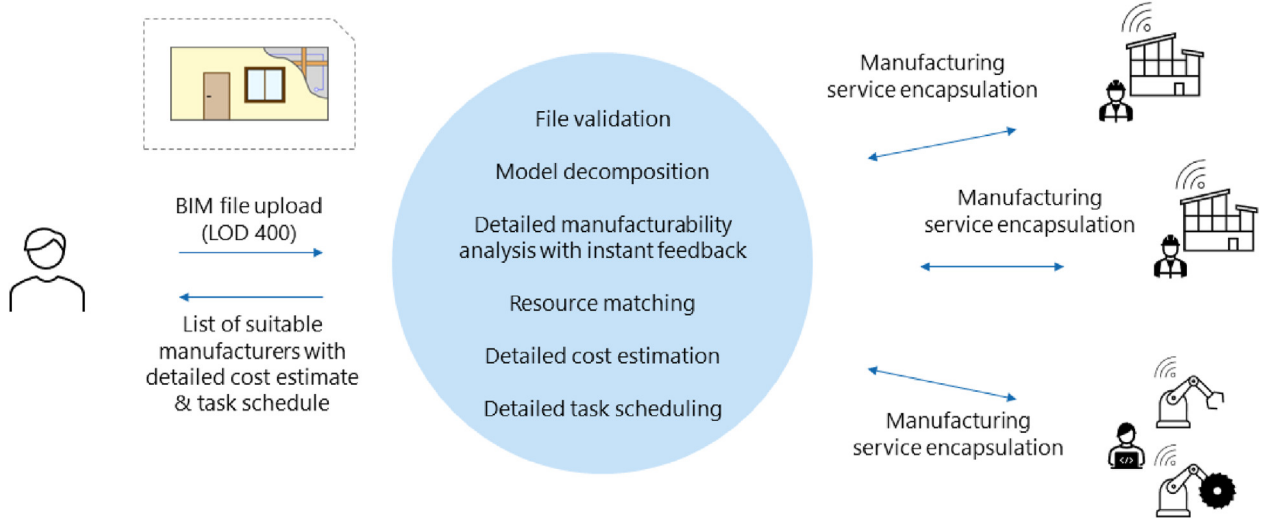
BIM file upload (LOD 400)

List of suitable manufacturers with detailed cost estimate & task schedule

File validation

Model decomposition

Detailed manufacturability analysis with instant feedback

Resource matching

Detailed cost estimation

Detailed task scheduling

Manufacturing service encapsulation

Manufacturing service encapsulation

Manufacturing service encapsulation